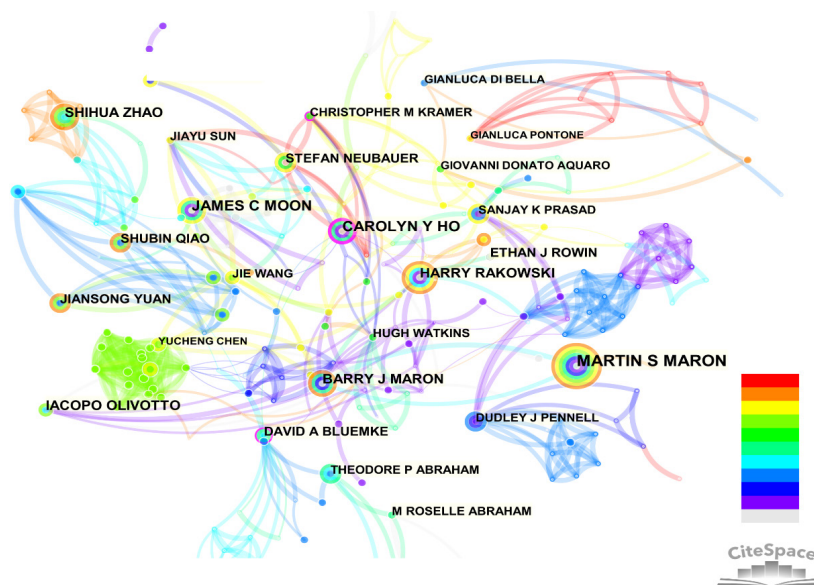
GIANLUCA DI BELLA
SHIHUA ZHAO
CHRISTOPHER M KRAMER
JIAYU SUN
GIANLUCA PONTONE
STEFAN NEUBAUER
GIOVANNI DONATO AQUARO
JAMES C MOON
SANJAY K PRASAD
CAROLYN Y HO
SHUBIN QIAO
ETHAN J ROWIN
JIE WANG
HARRY RAKOWSKI
JIANSONG YUAN
HUGH WATKINS
YUCHENG CHEN
MARTIN S MARON
BARRY J MARON
IACOPO OLIVOTTO
DUDLEY J PENNELL
DAVID A BLUEMKE
THEODORE P ABRAHAM
M ROSELLE ABRAHAM
CiteSpace